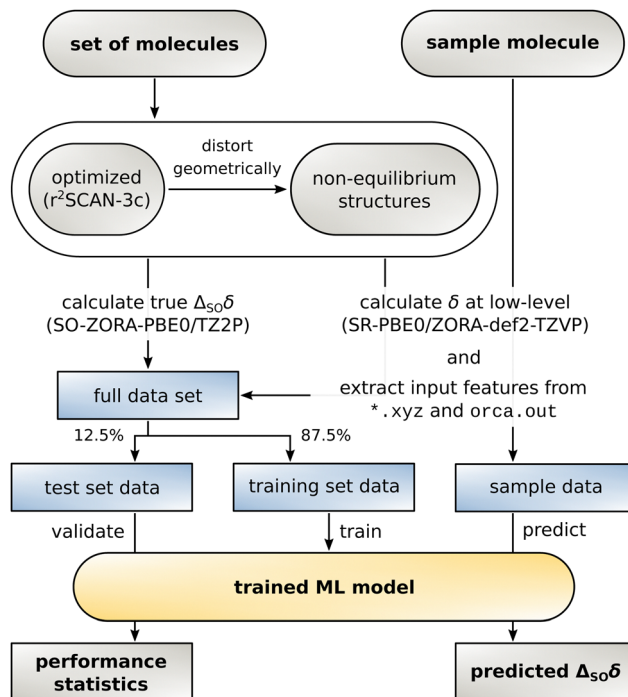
set of molecules

sample molecule

distort geometrically

optimized ($r^2$SCAN-3c)

non-equilibrium structures

calculate true $\Delta_{SO}\delta$ (SO-ZORA-PBE0/TZ2P)

calculate $\delta$ at low-level (SR-PBE0/ZORA-def2-TZVP)

and

extract input features from *.xyz and orca.out

full data set

12.5%

87.5%

test set data

training set data

sample data

validate

train

predict

trained ML model

performance statistics

predicted $\Delta_{SO}\delta$